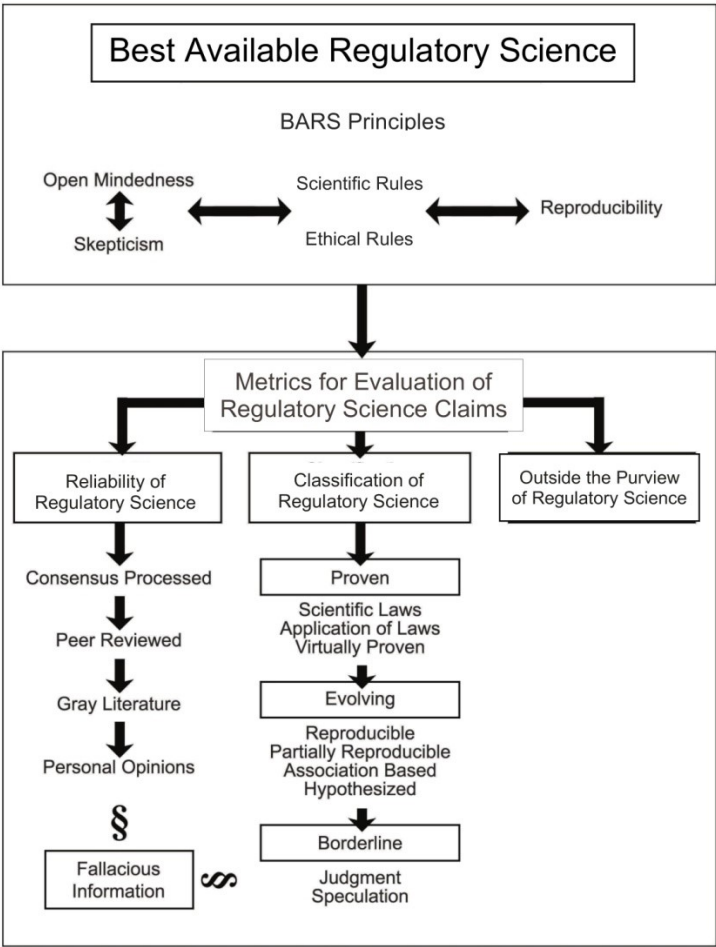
Best Available Regulatory Science

BARS Principles

Open Mindedness

Skepticism

Scientific Rules

Ethical Rules

Reproducibility

Metrics for Evaluation of Regulatory Science Claims

Reliability of Regulatory Science

Consensus Processed

Peer Reviewed

Gray Literature

Personal Opinions

§

Fallacious Information

§§

Classification of Regulatory Science

Proven

Scientific Laws
Application of Laws
Virtually Proven

Evolving

Reproducible
Partially Reproducible
Association Based
Hypothesized

Borderline

Judgment
Speculation

Outside the Purview of Regulatory Science